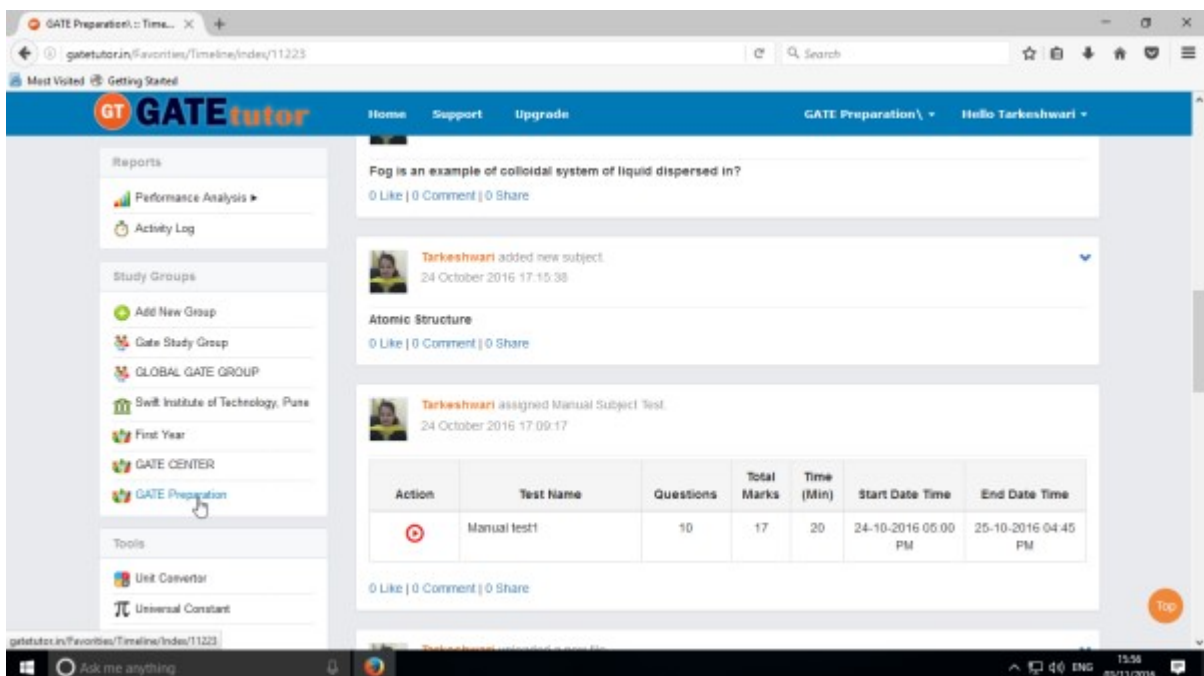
GATE Preparation\ :: Time... ×

gatetutor.in/Favorites/Timeline/Index/11223

Search

Most Visited Getting Started

GT GATEtutor

Home Support Upgrade

GATE Preparation\ ▾ Hello Tarkeshwari ▾

Reports

Performance Analysis ▸

Activity Log

Study Groups

Add New Group

Gate Study Group

GLOBAL GATE GROUP

Swift Institute of Technology, Pune

First Year

GATE CENTER

GATE Preparation

Tools

Unit Convertor

Universal Constant

Fog is an example of colloidal system of liquid dispersed in?

0 Like | 0 Comment | 0 Share

Tarkeshwari added new subject.
24 October 2016 17:15:38

Atomic Structure

0 Like | 0 Comment | 0 Share

Tarkeshwari assigned Manual Subject Test.
24 October 2016 17:09:17

| Action | Test Name | Questions | Total Marks | Time (Min) | Start Date Time | End Date Time |
|---|---|---|---|---|---|---|
| | Manual test1 | 10 | 17 | 20 | 24-10-2016 05:00 PM | 25-10-2016 04:45 PM |

0 Like | 0 Comment | 0 Share

Top

gatetutor.in/Favorites/Timeline/Index/11223

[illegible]

Ask me anything

ENG 15:56 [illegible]